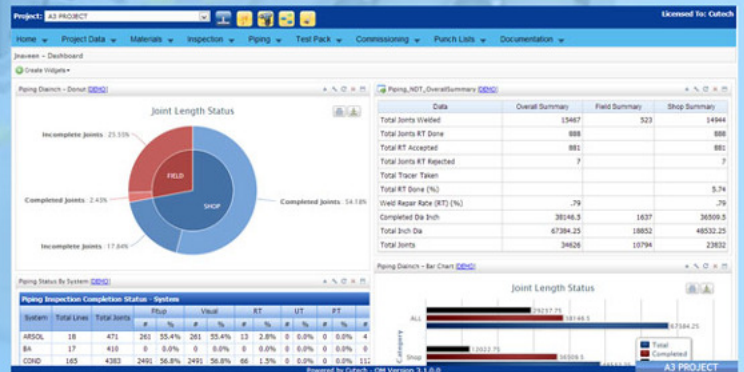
Project: A3 PROJECT

Licensed To: Cutech

Home | Project Data | Materials | Inspection | Piping | Test Pack | Commissioning | Punch Lists | Documentation

Jnaveen » Dashboard

Create Widgets

Piping Dialnch - Donut (DEMO)

Joint Length Status

Incomplete Joints : 25.33%

FIELD

SHOP

Completed Joints : 2.43%

Completed Joints : 54.18%

Incomplete Joints : 17.84%

Piping_NDT_OverallSummary (DEMO)

| Data | Overall Summary | Field Summary | Shop Summary |
|---|---|---|---|
| Total Joints Welded | 15467 | 523 | 14944 |
| Total Joints RT Done | 888 | | 888 |
| Total RT Accepted | 881 | | 881 |
| Total Joints RT Rejected | 7 | | 7 |
| Total Tracer Taken | | | |
| Total RT Done (%) | | | 5.74 |
| Weld Repair Rate (RT) (%) | .79 | | .79 |
| Completed Dia Inch | 38146.5 | 1637 | 36509.5 |
| Total Inch Dia | 67384.25 | 18852 | 48532.25 |
| Total Joints | 34626 | 10794 | 23832 |

Piping Status By System (DEMO)

Piping Inspection Completion Status - System

| System | Total Lines | Total Joints | Fitup # | Fitup % | Visual # | Visual % | RT # | RT % | UT # | UT % | PT # | PT % |
|---|---|---|---|---|---|---|---|---|---|---|---|---|
| ARSOL | 18 | 471 | 261 | 55.4% | 261 | 55.4% | 13 | 2.8% | 0 | 0.0% | 0 | 0.0% |
| BA | 17 | 410 | 0 | 0.0% | 0 | 0.0% | 0 | 0.0% | 0 | 0.0% | 0 | 0.0% |
| COND | 165 | 4383 | 2491 | 56.8% | 2491 | 56.8% | 66 | 1.5% | 0 | 0.0% | 0 | 112 |

Piping Dialnch - Bar Chart (DEMO)

Joint Length Status

ALL

29237.75

38146.5

67384.25

Category

Shop

12022.75

36509.5

Total

Completed

Powered by Cutech - OM Version 3.1.0.0

A3 PROJECT